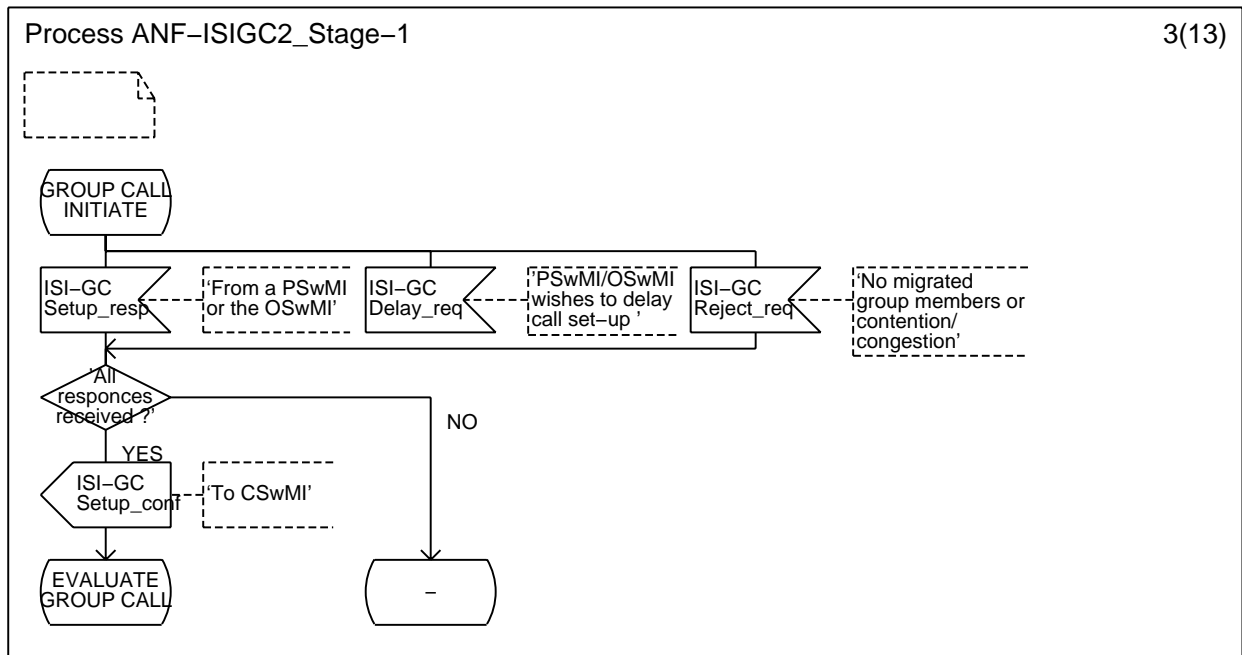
Process ANF−ISIGC2_Stage−1

3(13)

GROUP CALL INITIATE

ISI−GC Setup_resp

'From a PSwMI or the OSwMI'

ISI−GC Delay_req

'PSwMI/OSwMI wishes to delay call set−up '

ISI−GC Reject_req

'No migrated group members or contention/ congestion'

'All responces received ?'

NO

YES

ISI−GC Setup_conf

'To CSwMI'

EVALUATE GROUP CALL

−